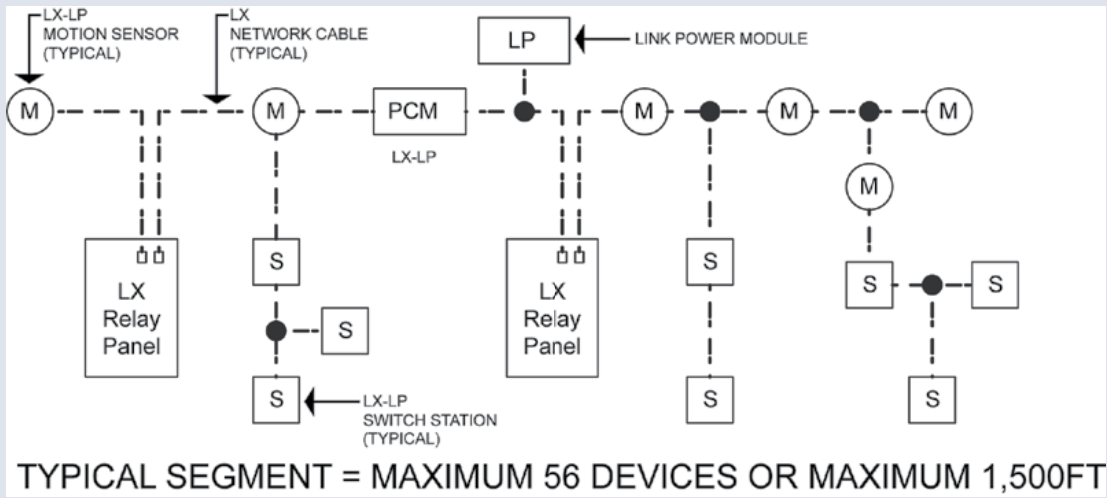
LX-LP MOTION SENSOR (TYPICAL)

LX NETWORK CABLE (TYPICAL)

LP

LINK POWER MODULE

M

M

PCM

LX-LP

M

M

M

M

LX Relay Panel

S

S

S

LX-LP SWITCH STATION (TYPICAL)

LX Relay Panel

S

S

S

S

S

TYPICAL SEGMENT = MAXIMUM 56 DEVICES OR MAXIMUM 1,500FT